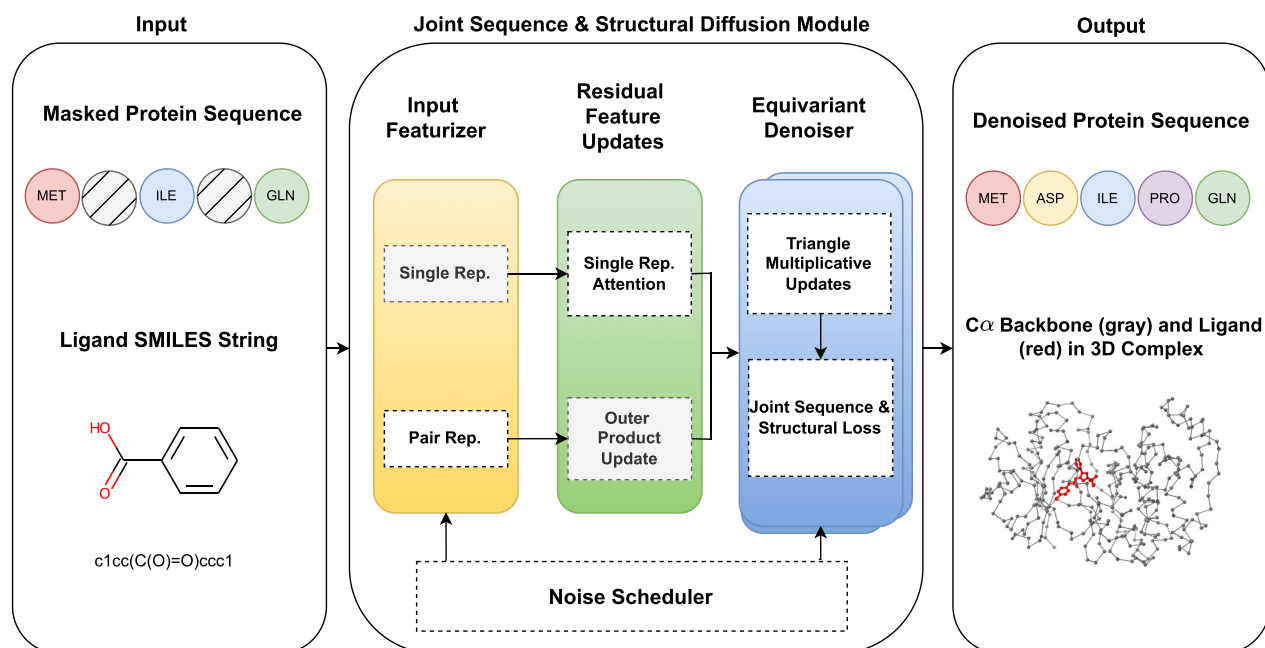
Input

Masked Protein Sequence

MET

ILE

GLN

Ligand SMILES String

HO

O

c1cc(C(O)=O)ccc1

Joint Sequence & Structural Diffusion Module

Input Featurizer

Single Rep.

Pair Rep.

Residual Feature Updates

Single Rep. Attention

Outer Product Update

Equivariant Denoiser

Triangle Multiplicative Updates

Joint Sequence & Structural Loss

Noise Scheduler

Output

Denoised Protein Sequence

MET

ASP

ILE

PRO

GLN

C$\alpha$ Backbone (gray) and Ligand (red) in 3D Complex